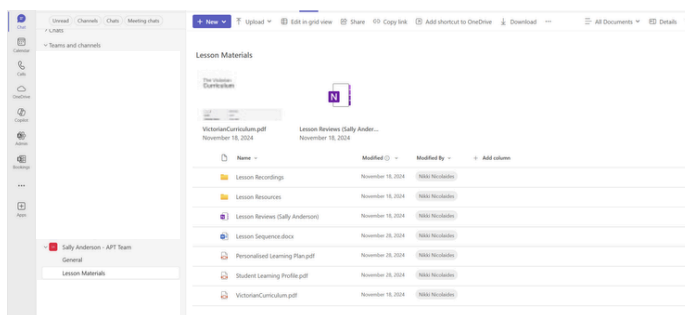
Chat
Calendar
Calls
OneDrive
Copilot
Admin
Bookings
...
Apps

Unread Channels Chats Meeting chats
Chats
Teams and channels

Sally Anderson - APT Team
General
Lesson Materials

+ New Upload Edit in grid view Share Copy link Add shortcut to OneDrive Download ··· All Documents Details

Lesson Materials

The Victorian Curriculum

VictorianCurriculum.pdf
November 18, 2024

Lesson Reviews (Sally Ander...
November 18, 2024

| Name | Modified | Modified By | + Add column |
|---|---|---|---|
| Lesson Recordings | November 18, 2024 | Nikki Nicolaides | |
| Lesson Resources | November 18, 2024 | Nikki Nicolaides | |
| Lesson Reviews (Sally Anderson) | November 18, 2024 | Nikki Nicolaides | |
| Lesson Sequence.docx | November 28, 2024 | Nikki Nicolaides | |
| Personalised Learning Plan.pdf | November 28, 2024 | Nikki Nicolaides | |
| Student Learning Profile.pdf | November 28, 2024 | Nikki Nicolaides | |
| VictorianCurriculum.pdf | November 18, 2024 | Nikki Nicolaides | |